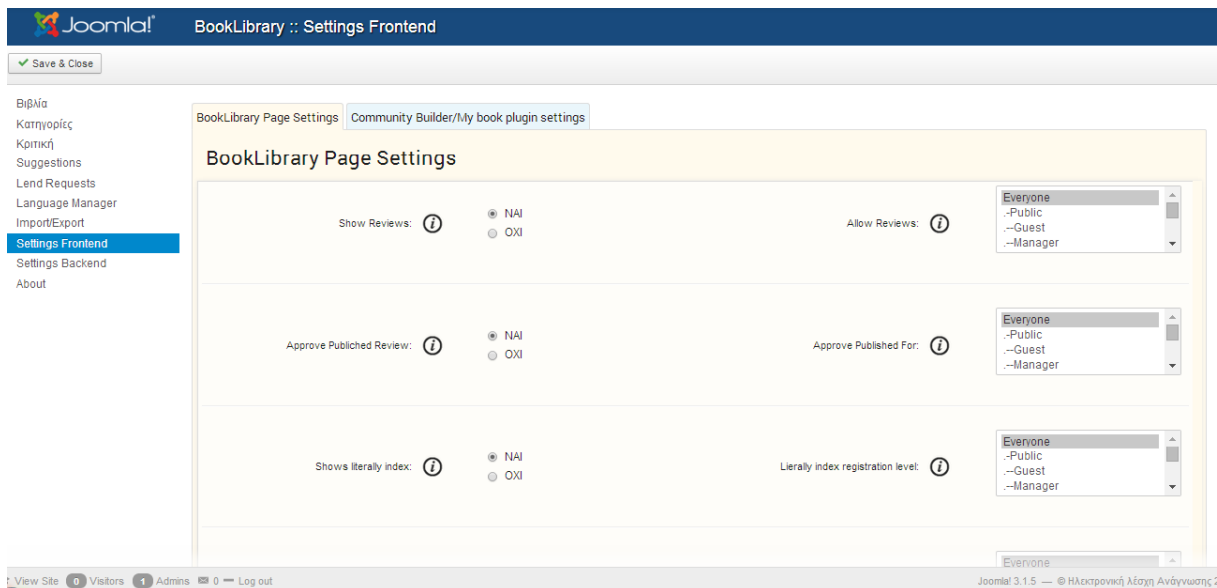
Joomla!

BookLibrary :: Settings Frontend

Save & Close

Βιβλία
Κατηγορίες
Κριτική
Suggestions
Lend Requests
Language Manager
Import/Export
Settings Frontend
Settings Backend
About

BookLibrary Page Settings | Community Builder/My book plugin settings

BookLibrary Page Settings

Show Reviews: NAI OXI

Allow Reviews: Everyone .-Public .--Guest .--Manager

Approve Publiched Review: NAI OXI

Approve Published For: Everyone .-Public .--Guest .--Manager

Shows literally index: NAI OXI

Lierally index registration level: Everyone .-Public .--Guest .--Manager

Everyone

View Site 0 Visitors 1 Admins 0 Log out

Joomla! 3.1.5 — © Ηλεκτρονική λέσχη Ανάγνωσης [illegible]